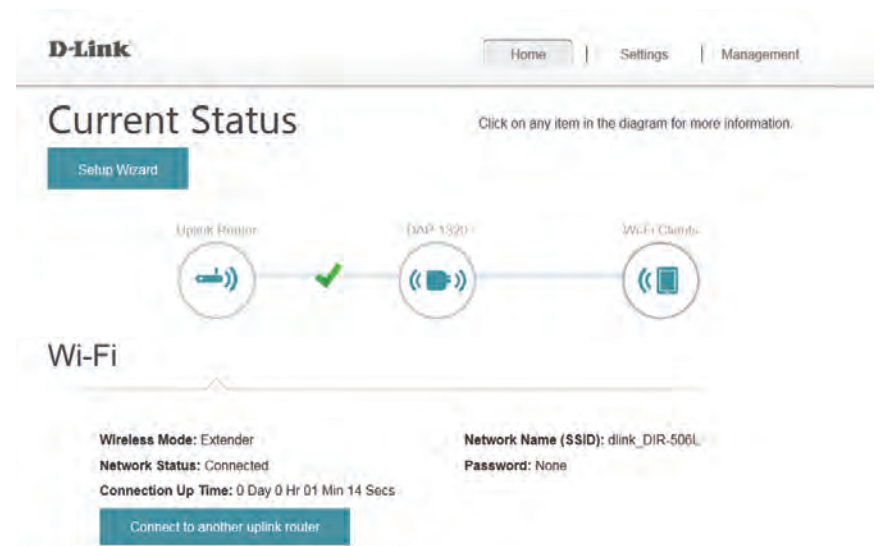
D-Link

Home | Settings | Management

Current Status

Click on any item in the diagram for more information.

Setup Wizard

Uplink Router

DAP-1320

Wi-Fi Clients

Wi-Fi

Wireless Mode: Extender
Network Status: Connected
Connection Up Time: 0 Day 0 Hr 01 Min 14 Secs

Network Name (SSID): dlink_DIR-506L
Password: None

Connect to another uplink router